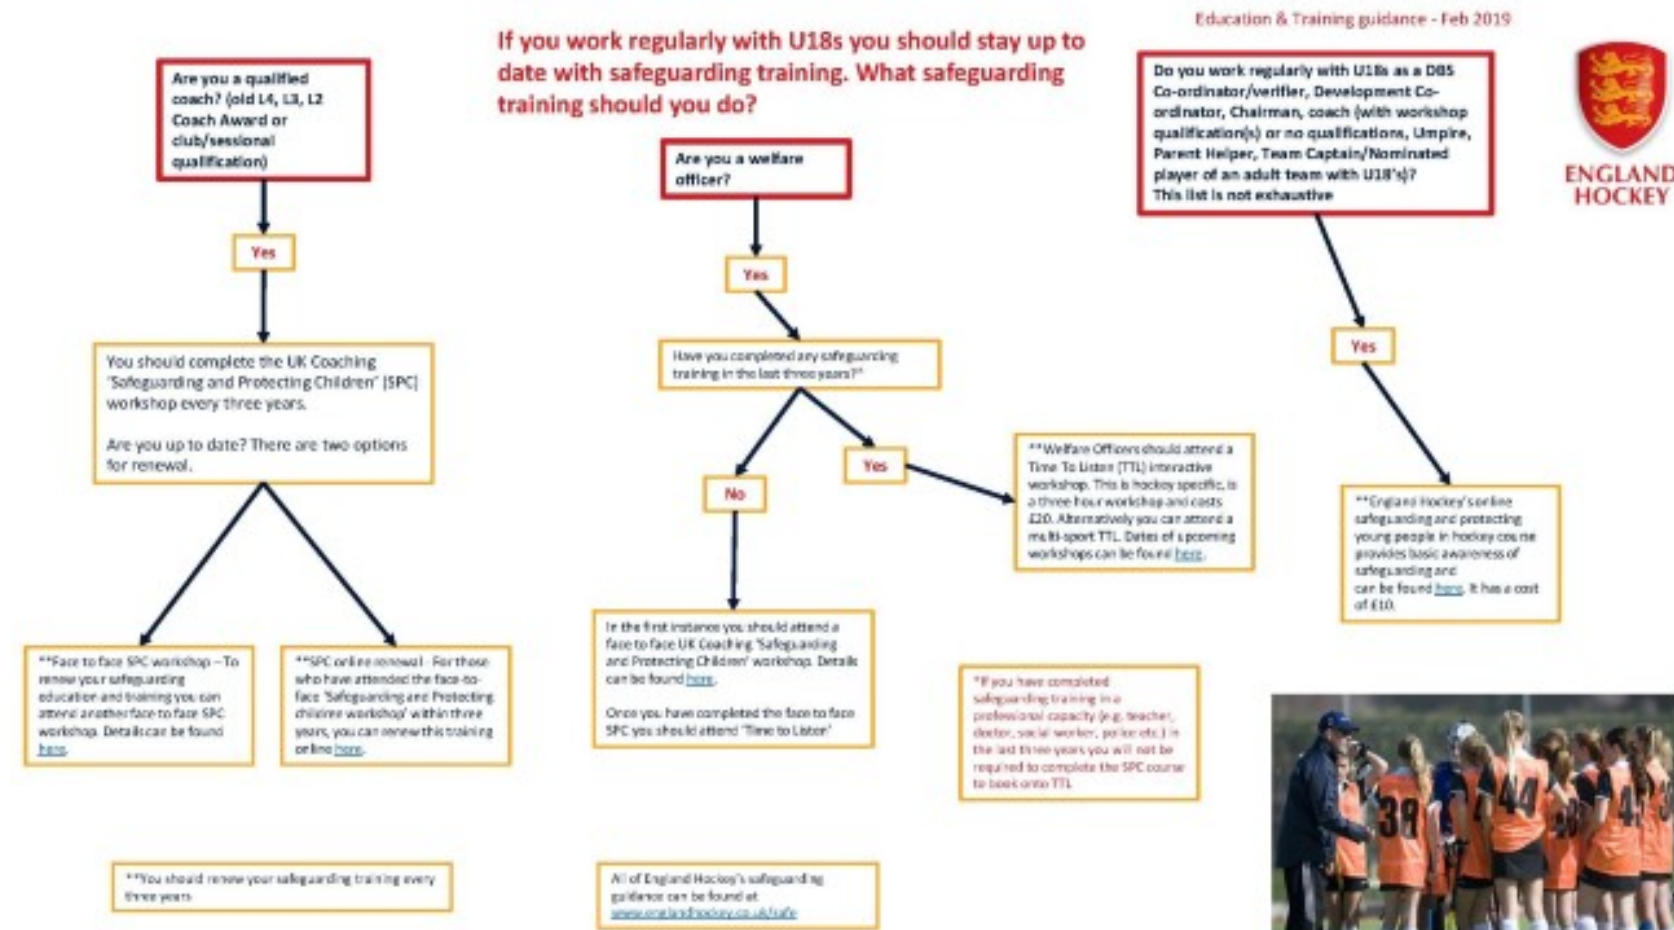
Education & Training guidance - Feb 2019

If you work regularly with U18s you should stay up to date with safeguarding training. What safeguarding training should you do?

ENGLAND HOCKEY

Are you a qualified coach? (old L4, L3, L2 Coach Award or club/sessional qualification)

Yes

You should complete the UK Coaching 'Safeguarding and Protecting Children' (SPC) workshop every three years.

Are you up to date? There are two options for renewal.

**Face to face SPC workshop – To renew your safeguarding education and training you can attend another face to face SPC workshop. Details can be found here.

**SPC online renewal - For those who have attended the face-to-face 'Safeguarding and Protecting children workshop' within three years, you can renew this training online here.

**You should renew your safeguarding training every three years

Are you a welfare officer?

Yes

Have you completed any safeguarding training in the last three years?*

No

Yes

In the first instance you should attend a face to face UK Coaching 'Safeguarding and Protecting Children' workshop. Details can be found here.

Once you have completed the face to face SPC you should attend 'Time to Listen'

**Welfare Officers should attend a Time To Listen (TTL) interactive workshop. This is hockey specific, is a three hour workshop and costs £20. Alternatively you can attend a multi-sport TTL. Dates of upcoming workshops can be found here.

*If you have completed safeguarding training in a professional capacity (e.g. teacher, doctor, social worker, police etc.) in the last three years you will not be required to complete the SPC course to book onto TTL

All of England Hockey's safeguarding guidance can be found at www.englandhockey.co.uk/safe

Do you work regularly with U18s as a DBS Co-ordinator/verifier, Development Co-ordinator, Chairman, coach (with workshop qualification(s) or no qualifications, Umpire, Parent Helper, Team Captain/Nominated player of an adult team with U18's)? This list is not exhaustive

Yes

**England Hockey's online safeguarding and protecting young people in hockey course provides basic awareness of safeguarding and can be found here. It has a cost of £10.

38

44